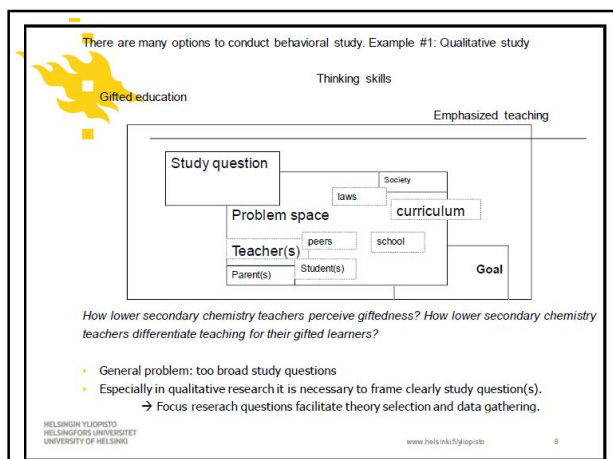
There are many options to conduct behavioral study. Example #1: Qualitative study

Thinking skills

Gifted education

Emphasized teaching

Study question

Society

laws

Problem space

curriculum

peers

school

Teacher(s)

Parent(s)

Student(s)

Goal

How lower secondary chemistry teachers perceive giftedness? How lower secondary chemistry teachers differentiate teaching for their gifted learners?

• General problem: too broad study questions
• Especially in qualitative research it is necessary to frame clearly study question(s).
→ Focus reserach questions facilitate theory selection and data gathering.

HELSINGIN YLIOPISTO
HELSINGFORS UNIVERSITET
UNIVERSITY OF HELSINKI

www.helsinki.fi/yliopisto

8